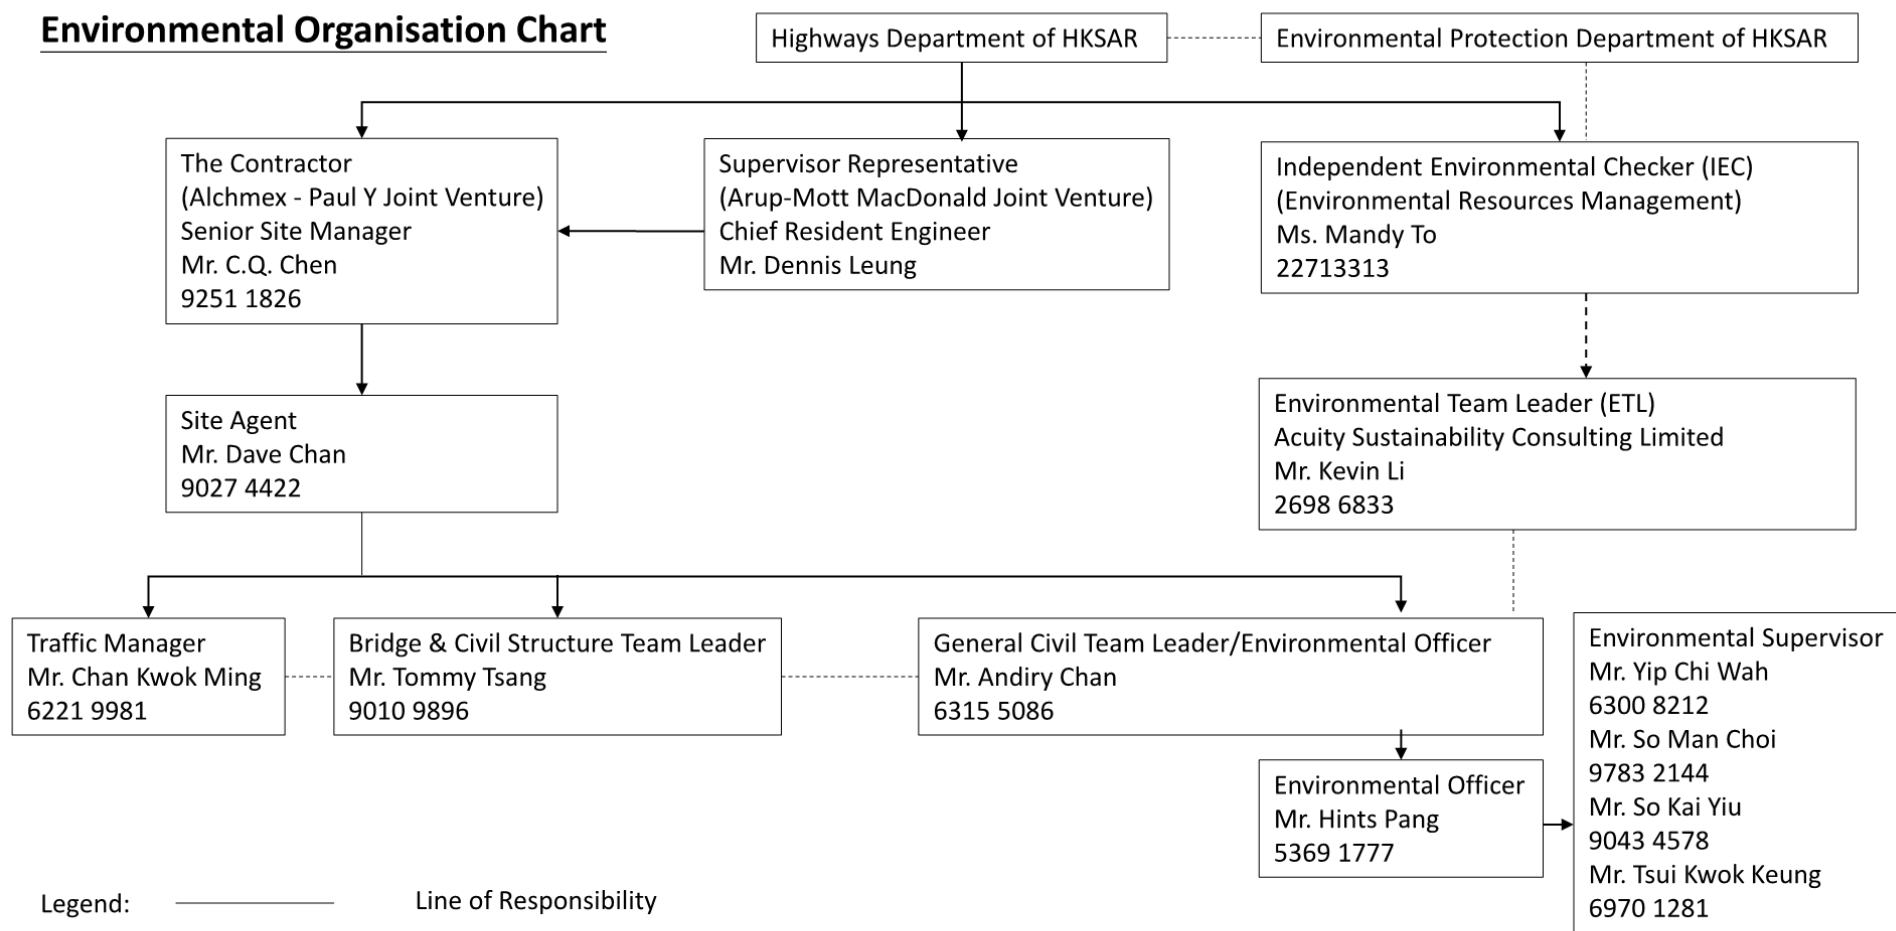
Environmental Organisation Chart

Highways Department of HKSAR

Environmental Protection Department of HKSAR

The Contractor
(Alchmex - Paul Y Joint Venture)
Senior Site Manager
Mr. C.Q. Chen
9251 1826

Supervisor Representative
(Arup-Mott MacDonald Joint Venture)
Chief Resident Engineer
Mr. Dennis Leung

Independent Environmental Checker (IEC)
(Environmental Resources Management)
Ms. Mandy To
22713313

Site Agent
Mr. Dave Chan
9027 4422

Environmental Team Leader (ETL)
Acuity Sustainability Consulting Limited
Mr. Kevin Li
2698 6833

Traffic Manager
Mr. Chan Kwok Ming
6221 9981

Bridge & Civil Structure Team Leader
Mr. Tommy Tsang
9010 9896

General Civil Team Leader/Environmental Officer
Mr. Andiry Chan
6315 5086

Environmental Supervisor
Mr. Yip Chi Wah
6300 8212
Mr. So Man Choi
9783 2144
Mr. So Kai Yiu
9043 4578
Mr. Tsui Kwok Keung
6970 1281

Environmental Officer
Mr. Hints Pang
5369 1777

Legend: Line of Responsibility